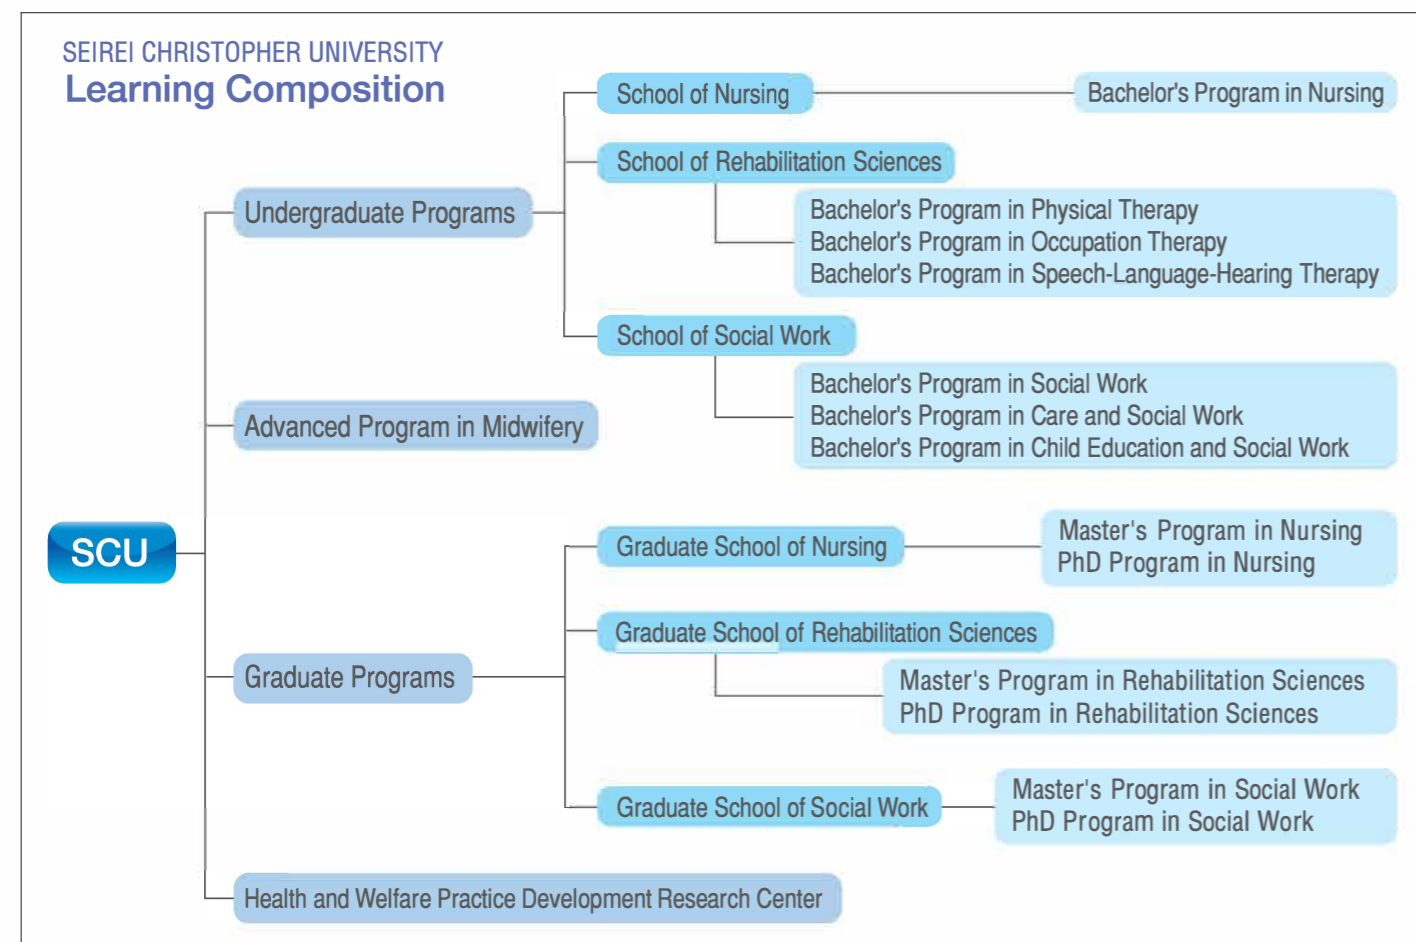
SEIREI CHRISTOPHER UNIVERSITY
Learning Composition

SCU

Undergraduate Programs

School of Nursing

Bachelor's Program in Nursing

School of Rehabilitation Sciences

Bachelor's Program in Physical Therapy
Bachelor's Program in Occupation Therapy
Bachelor's Program in Speech-Language-Hearing Therapy

School of Social Work

Bachelor's Program in Social Work
Bachelor's Program in Care and Social Work
Bachelor's Program in Child Education and Social Work

Advanced Program in Midwifery

Graduate Programs

Graduate School of Nursing

Master's Program in Nursing
PhD Program in Nursing

Graduate School of Rehabilitation Sciences

Master's Program in Rehabilitation Sciences
PhD Program in Rehabilitation Sciences

Graduate School of Social Work

Master's Program in Social Work
PhD Program in Social Work

Health and Welfare Practice Development Research Center